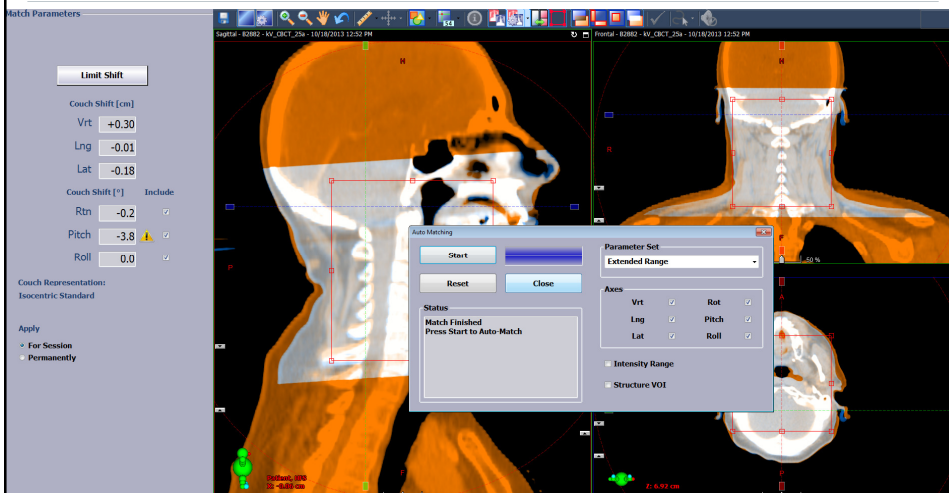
Match Parameters

Limit Shift

Couch Shift [cm]

Vrt +0.30

Lng -0.01

Lat -0.18

Couch Shift [°] Include

Rtn -0.2

Pitch -3.8

Roll 0.0

Couch Representation:
Isocentric Standard

Apply

For Session

Permanently

Sagittal - B2882 - kV_CBCT_25a - 10/18/2013 12:52 PM

Frontal - B2882 - kV_CBCT_25a - 10/18/2013 12:52 PM

H

R

P

F

A

50 %

Auto Matching

Start

Reset

Close

Status

Match Finished
Press Start to Auto-Match

Parameter Set

Extended Range

Axes

Vrt

Rot

Lng

Pitch

Lat

Roll

Intensity Range

Structure VOI

Patient, HFS
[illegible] cm

Z: 0.92 cm